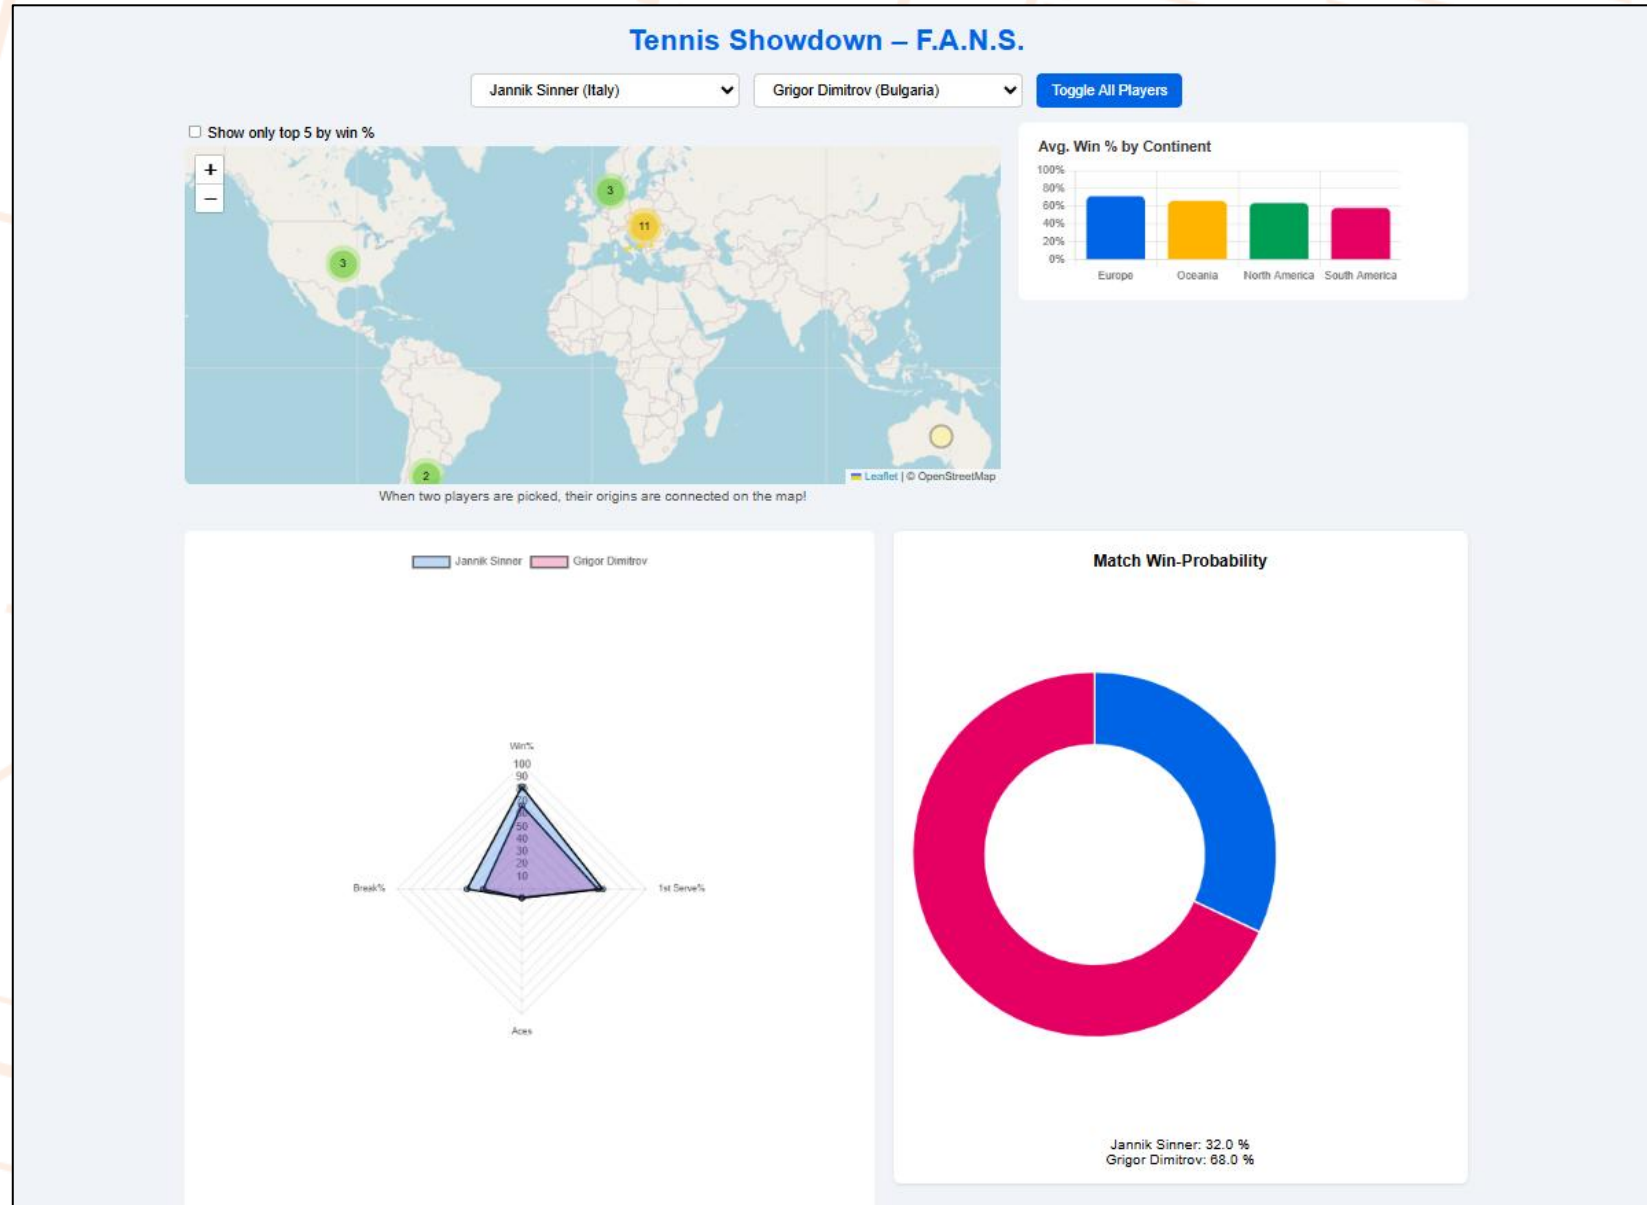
Tennis Showdown – F.A.N.S.

Jannik Sinner (Italy)
Grigor Dimitrov (Bulgaria)
Toggle All Players

Show only top 5 by win %

+
−

3
11
3
2

Leaflet | © OpenStreetMap

When two players are picked, their origins are connected on the map!

Avg. Win % by Continent

| | |
|---|---|
| 100% | |
| 80% | |
| 60% | |
| 40% | |
| 20% | |
| 0% | |

Europe Oceania North America South America

Jannik Sinner Grigor Dimitrov

Win%
100
90
80
70
60
50
40
30
20
10
Break%
1st Serve%
Aces

Match Win-Probability

Jannik Sinner: 32.0 %
Grigor Dimitrov: 68.0 %